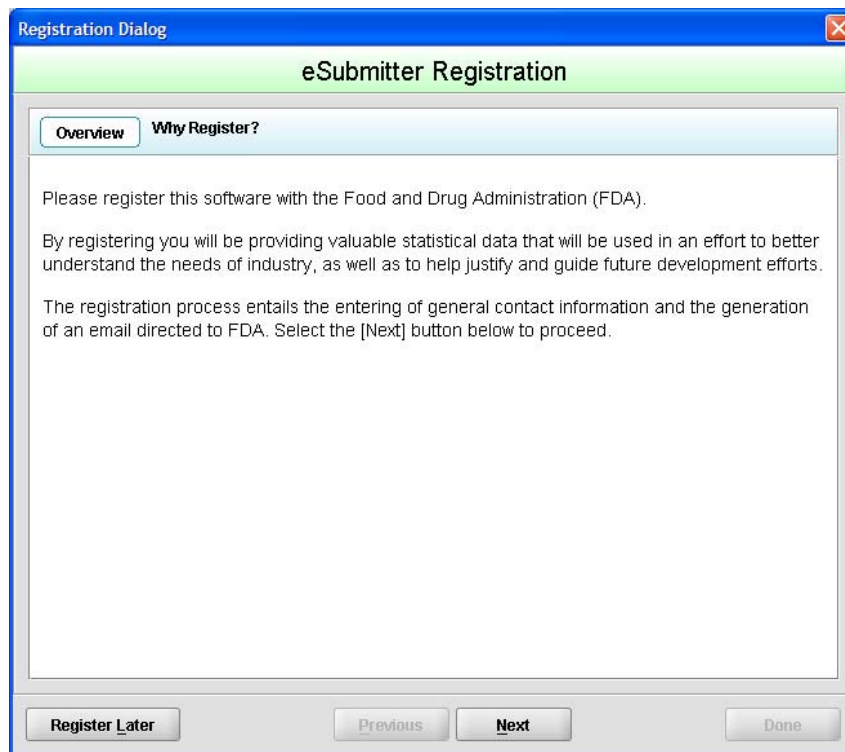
Registration Dialog

eSubmitter Registration

Overview Why Register?

Please register this software with the Food and Drug Administration (FDA).

By registering you will be providing valuable statistical data that will be used in an effort to better understand the needs of industry, as well as to help justify and guide future development efforts.

The registration process entails the entering of general contact information and the generation of an email directed to FDA. Select the [Next] button below to proceed.

Register Later Previous Next Done